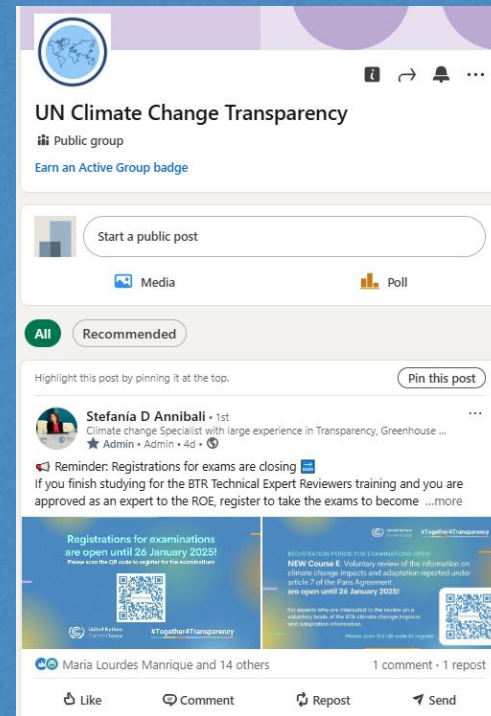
UN Climate Change Transparency

Public group

Earn an Active Group badge

Start a public post

Media

Poll

All

Recommended

Highlight this post by pinning it at the top.

Pin this post

Stefanía D Annibali • 1st

Climate change Specialist with large experience in Transparency, Greenhouse ...

Admin • Admin • 4d •

Reminder: Registrations for exams are closing

If you finish studying for the BTR Technical Expert Reviewers training and you are approved as an expert to the ROE, register to take the exams to become ...more

Registrations for examinations are open until 26 January 2025!

Please scan the QR code to register for the examinations

United Nations Climate Change

#Together4Transparency

United Nations Climate Change

#Together4Transparency

REGISTRATION PERIOD FOR EXAMINATIONS OPEN!

NEW Course E. Voluntary review of the information on climate change impacts and adaptation reported under article 7 of the Paris Agreement are open until 26 January 2025!

For experts who are interested in the review on a voluntary basis of the BTR climate change impacts and adaptation information.

Please scan the QR code to register

Maria Lourdes Manrique and 14 others

1 comment • 1 repost

Like

Comment

Repost

Send